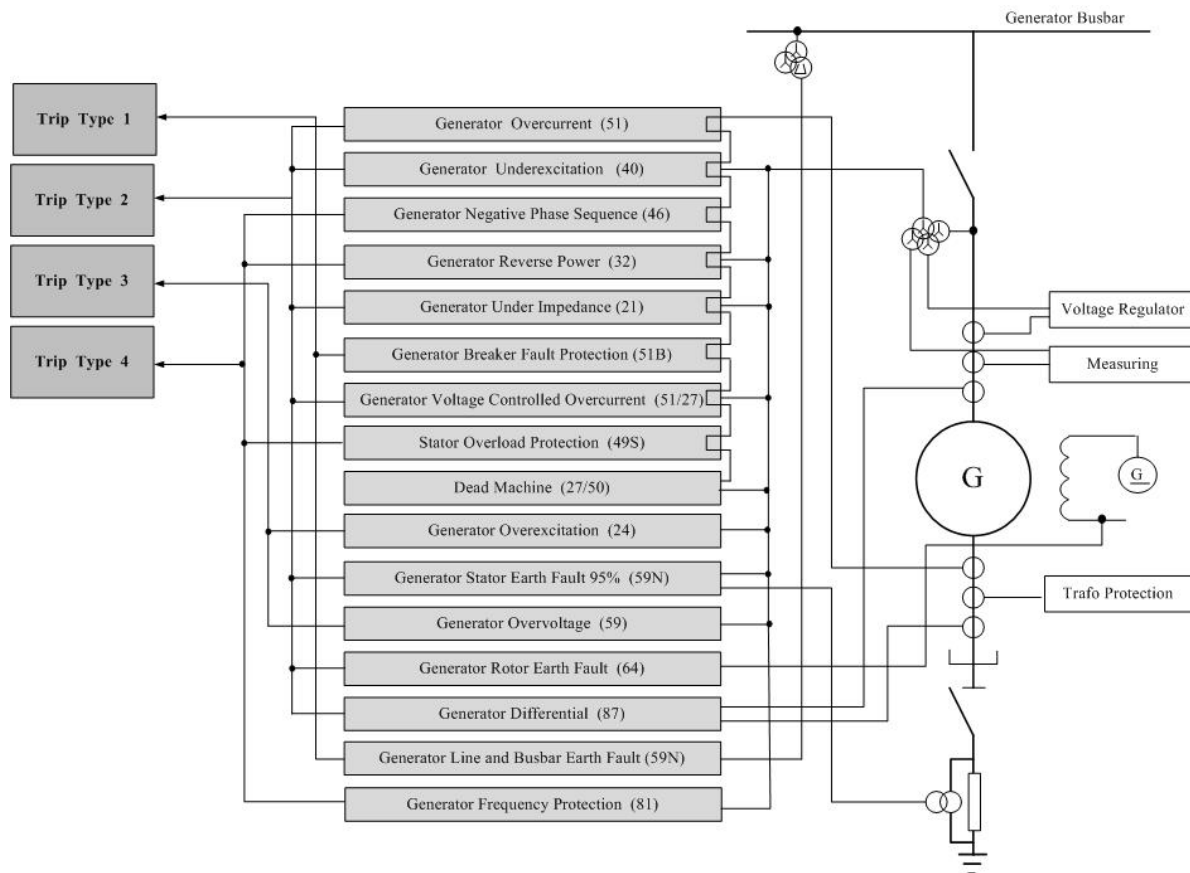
Generator Busbar

Trip Type 1

Trip Type 2

Trip Type 3

Trip Type 4

Generator Overcurrent (51)

Generator Underexcitation (40)

Generator Negative Phase Sequence (46)

Generator Reverse Power (32)

Generator Under Impedance (21)

Generator Breaker Fault Protection (51B)

Generator Voltage Controlled Overcurrent (51/27)

Stator Overload Protection (49S)

Dead Machine (27/50)

Generator Overexcitation (24)

Generator Stator Earth Fault 95% (59N)

Generator Overvoltage (59)

Generator Rotor Earth Fault (64)

Generator Differential (87)

Generator Line and Busbar Earth Fault (59N)

Generator Frequency Protection (81)

Voltage Regulator

Measuring

G

G

Trafo Protection